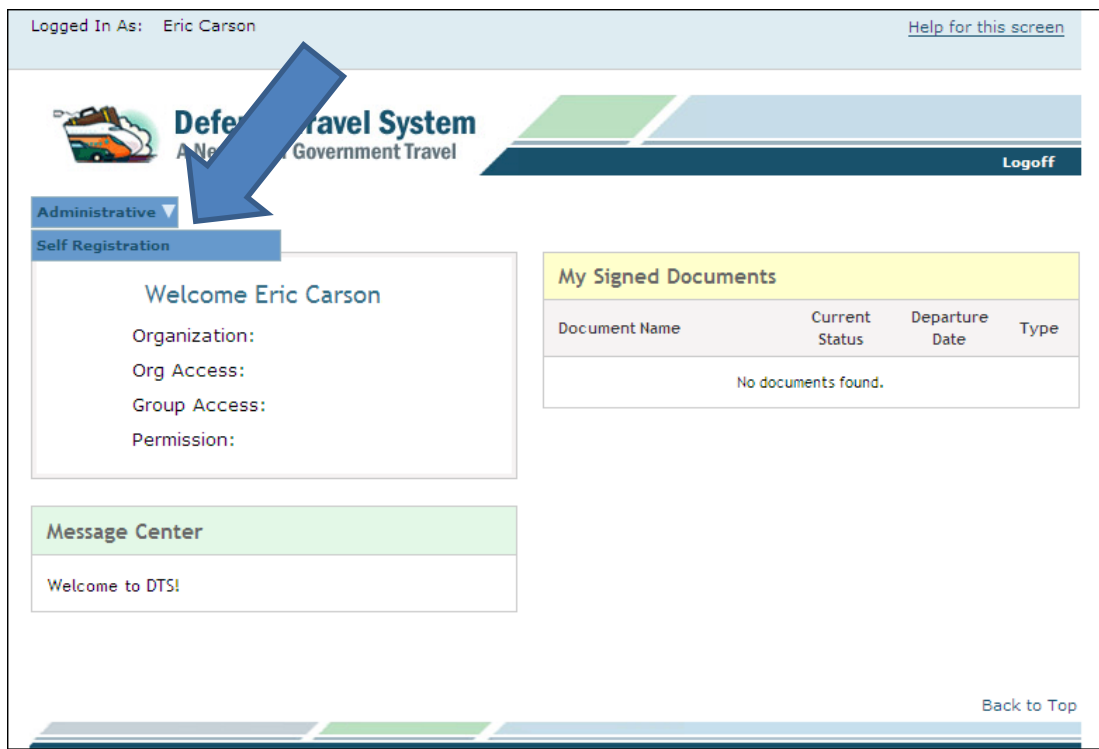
Logged In As: Eric Carson

Help for this screen

Defe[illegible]ravel System
A Ne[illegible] Government Travel

Logoff

Administrative

Self Registration

Welcome Eric Carson

Organization:

Org Access:

Group Access:

Permission:

My Signed Documents

| Document Name | Current Status | Departure Date | Type |
|---|---|---|---|
| No documents found. | | | |

Message Center

Welcome to DTS!

Back to Top